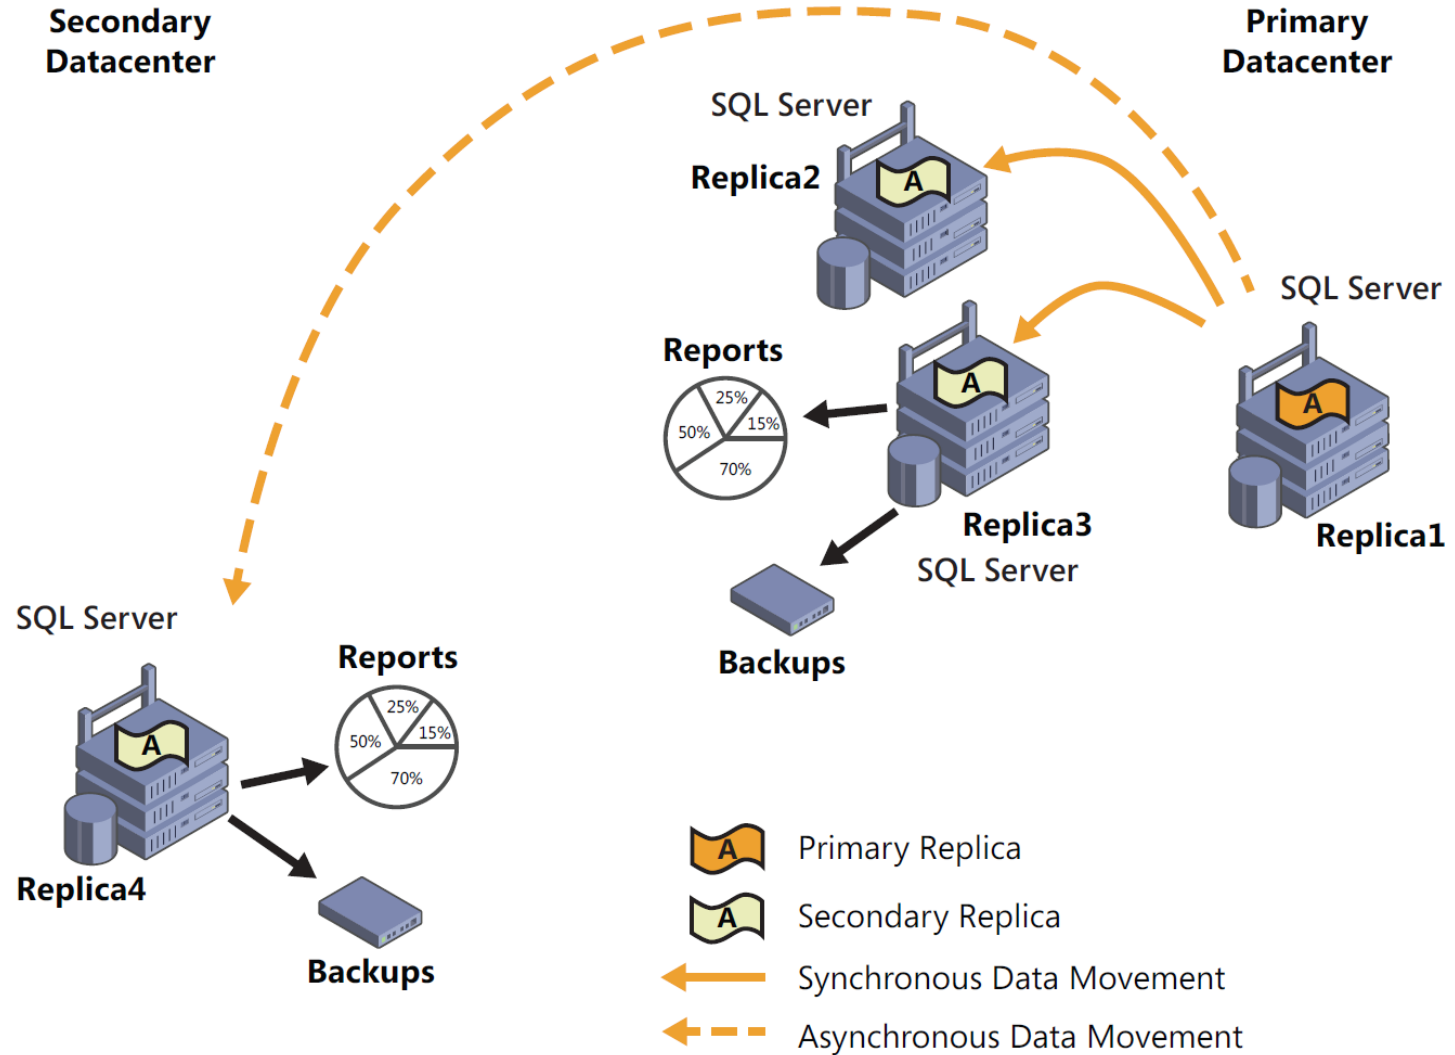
Secondary Datacenter

Primary Datacenter

SQL Server

A

Replica2

SQL Server

A

Replica1

Reports

25%

15%

50%

70%

A

Replica3

SQL Server

Backups

SQL Server

A

Replica4

Reports

25%

15%

50%

70%

Backups

A Primary Replica

A Secondary Replica

Synchronous Data Movement

Asynchronous Data Movement